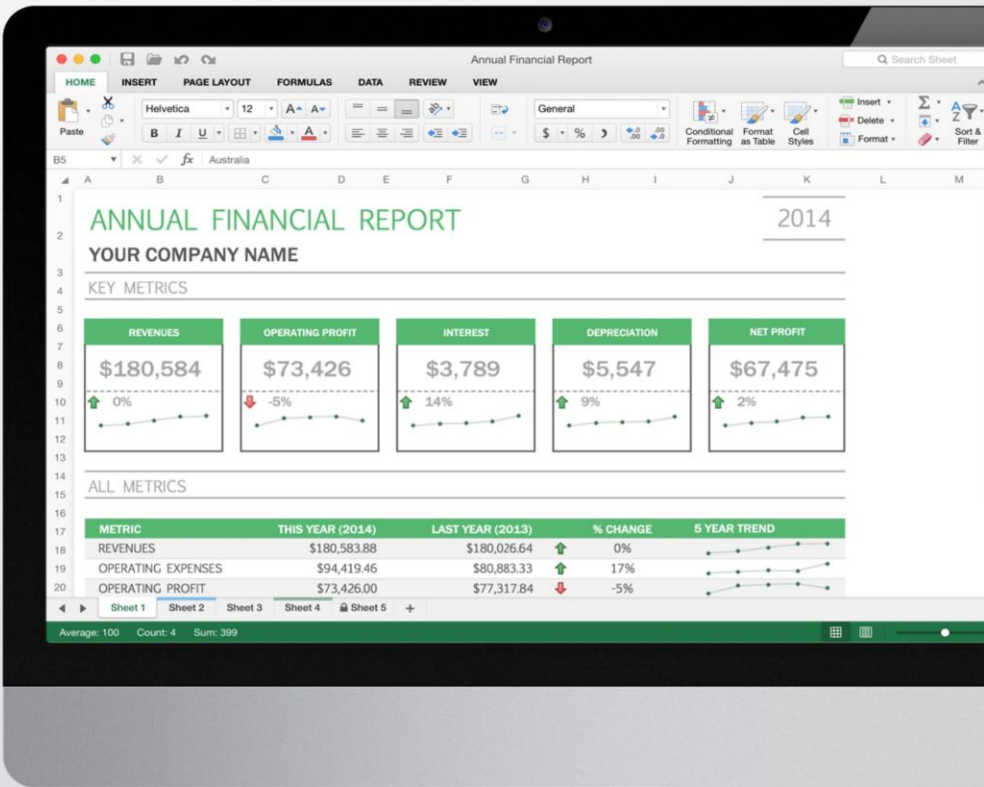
Annual Financial Report

Search Sheet

HOME INSERT PAGE LAYOUT FORMULAS DATA REVIEW VIEW

Paste

Helvetica 12

B I U

General

$ % ,

Conditional Formatting

Format as Table

Cell Styles

Insert

Delete

Format

Sort & Filter

B5 fx Australia

A B C D E F G H I J K L M

ANNUAL FINANCIAL REPORT

2014

YOUR COMPANY NAME

KEY METRICS

| REVENUES | OPERATING PROFIT | INTEREST | DEPRECIATION | NET PROFIT |
|---|---|---|---|---|
| \$180,584 | \$73,426 | \$3,789 | \$5,547 | \$67,475 |
| 0% | -5% | 14% | 9% | 2% |

ALL METRICS

| METRIC | THIS YEAR (2014) | LAST YEAR (2013) | % CHANGE | 5 YEAR TREND |
|---|---|---|---|---|
| REVENUES | \$180,583.88 | \$180,026.64 | 0% | |
| OPERATING EXPENSES | \$94,419.46 | \$80,883.33 | 17% | |
| OPERATING PROFIT | \$73,426.00 | \$77,317.84 | -5% | |

Sheet 1 Sheet 2 Sheet 3 Sheet 4 Sheet 5 +

Average: 100 Count: 4 Sum: 399